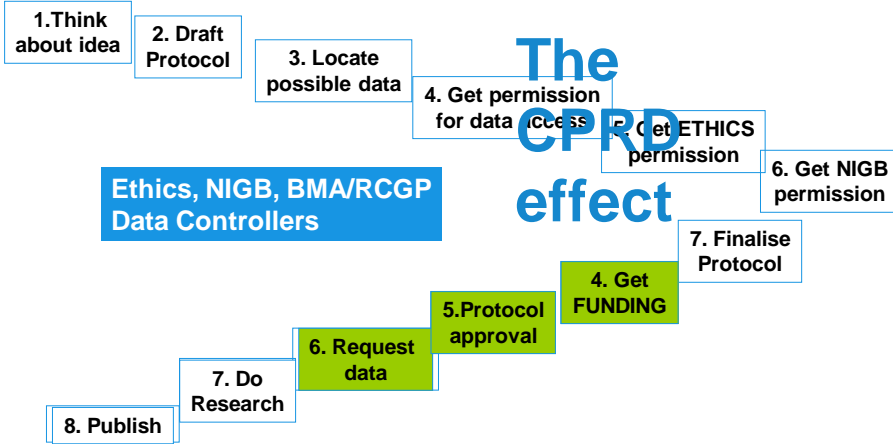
1.Think about idea

2. Draft Protocol

3. Locate possible data

4. Get permission for data access

The CPRD effect

5. Get ETHICS permission

6. Get NIGB permission

Ethics, NIGB, BMA/RCGP Data Controllers

7. Finalise Protocol

4. Get FUNDING

5.Protocol approval

6. Request data

7. Do Research

8. Publish